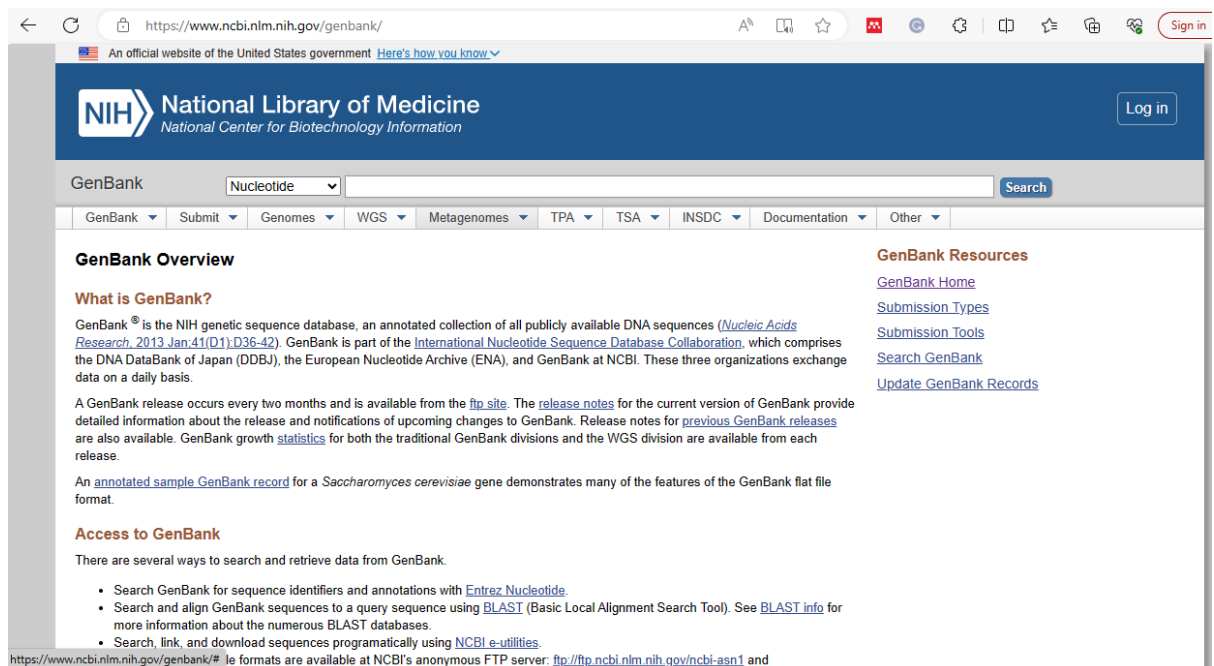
https://www.ncbi.nlm.nih.gov/genbank/

Sign in

An official website of the United States government Here's how you know

NIH National Library of Medicine
National Center for Biotechnology Information

Log in

GenBank Nucleotide Search

GenBank Submit Genomes WGS Metagenomes TPA TSA INSDC Documentation Other

GenBank Overview

What is GenBank?

GenBank ® is the NIH genetic sequence database, an annotated collection of all publicly available DNA sequences (Nucleic Acids Research, 2013 Jan;41(D1):D36-42). GenBank is part of the International Nucleotide Sequence Database Collaboration, which comprises the DNA DataBank of Japan (DDBJ), the European Nucleotide Archive (ENA), and GenBank at NCBI. These three organizations exchange data on a daily basis.

A GenBank release occurs every two months and is available from the ftp site. The release notes for the current version of GenBank provide detailed information about the release and notifications of upcoming changes to GenBank. Release notes for previous GenBank releases are also available. GenBank growth statistics for both the traditional GenBank divisions and the WGS division are available from each release.

An annotated sample GenBank record for a Saccharomyces cerevisiae gene demonstrates many of the features of the GenBank flat file format.

Access to GenBank

There are several ways to search and retrieve data from GenBank.

- Search GenBank for sequence identifiers and annotations with Entrez Nucleotide.
- Search and align GenBank sequences to a query sequence using BLAST (Basic Local Alignment Search Tool). See BLAST info for more information about the numerous BLAST databases.
- Search, link, and download sequences programatically using NCBI e-utilities.

https://www.ncbi.nlm.nih.gov/genbank/# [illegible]le formats are available at NCBI's anonymous FTP server: ftp://ftp.ncbi.nlm.nih.gov/ncbi-asn1 and

GenBank Resources

GenBank Home

Submission Types

Submission Tools

Search GenBank

Update GenBank Records